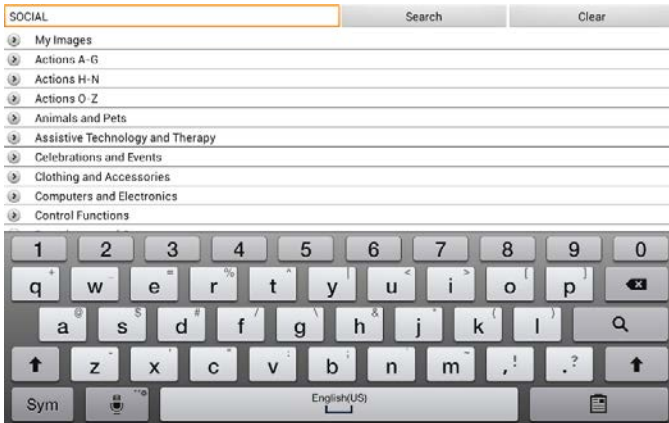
SOCIAL

Search

Clear

My Images
Actions A-G
Actions H-N
Actions O-Z
Animals and Pets
Assistive Technology and Therapy
Celebrations and Events
Clothing and Accessories
Computers and Electronics
Control Functions

1 2 3 4 5 6 7 8 9 0
+ q - w = e % r ^ t | y < u > i { o } p
@ a $ s # d / f \ g & h * j ( k ) l
~ z ' x " c : v ; b n ~ m ! , ? .
Sym
English(US)